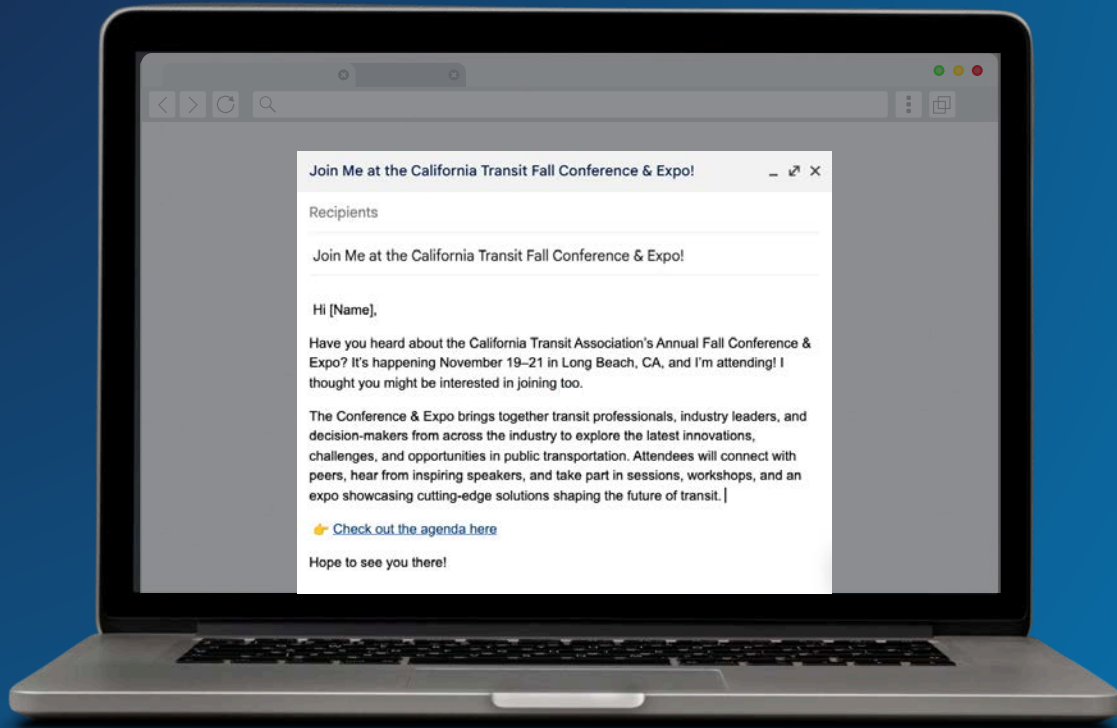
Join Me at the California Transit Fall Conference & Expo!

Recipients

Join Me at the California Transit Fall Conference & Expo!

Hi [Name],

Have you heard about the California Transit Association's Annual Fall Conference & Expo? It's happening November 19–21 in Long Beach, CA, and I'm attending! I thought you might be interested in joining too.

The Conference & Expo brings together transit professionals, industry leaders, and decision-makers from across the industry to explore the latest innovations, challenges, and opportunities in public transportation. Attendees will connect with peers, hear from inspiring speakers, and take part in sessions, workshops, and an expo showcasing cutting-edge solutions shaping the future of transit.

👉 Check out the agenda here

Hope to see you there!